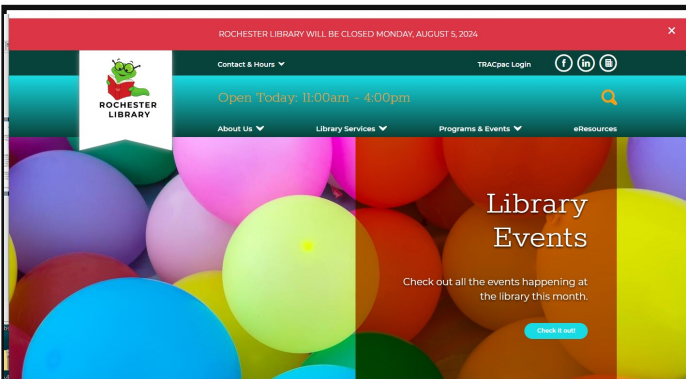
ROCHESTER LIBRARY WILL BE CLOSED MONDAY, AUGUST 5, 2024

×

ROCHESTER LIBRARY

Contact & Hours

TRACpac Login

Open Today: 11:00am - 4:00pm

About Us

Library Services

Programs & Events

eResources

Library Events

Check out all the events happening at the library this month.

Check it out!